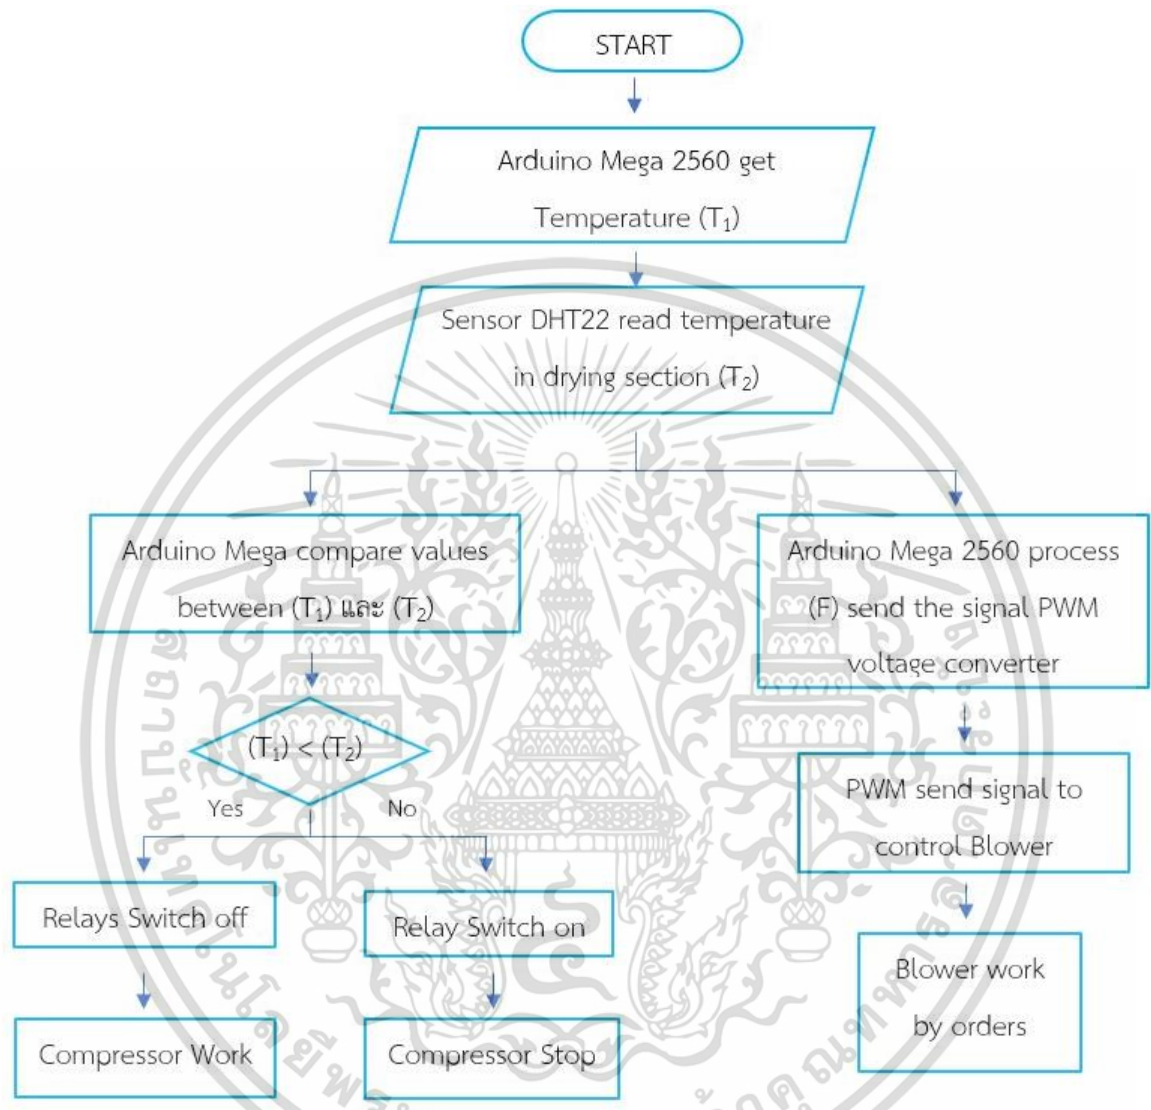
START

Arduino Mega 2560 get Temperature ($T_1$)

Sensor DHT22 read temperature in drying section ($T_2$)

Arduino Mega compare values between ($T_1$) และ ($T_2$)

($T_1$) < ($T_2$)

Yes

No

Relays Switch off

Compressor Work

Relay Switch on

Compressor Stop

Arduino Mega 2560 process (F) send the signal PWM voltage converter

PWM send signal to control Blower

Blower work by orders